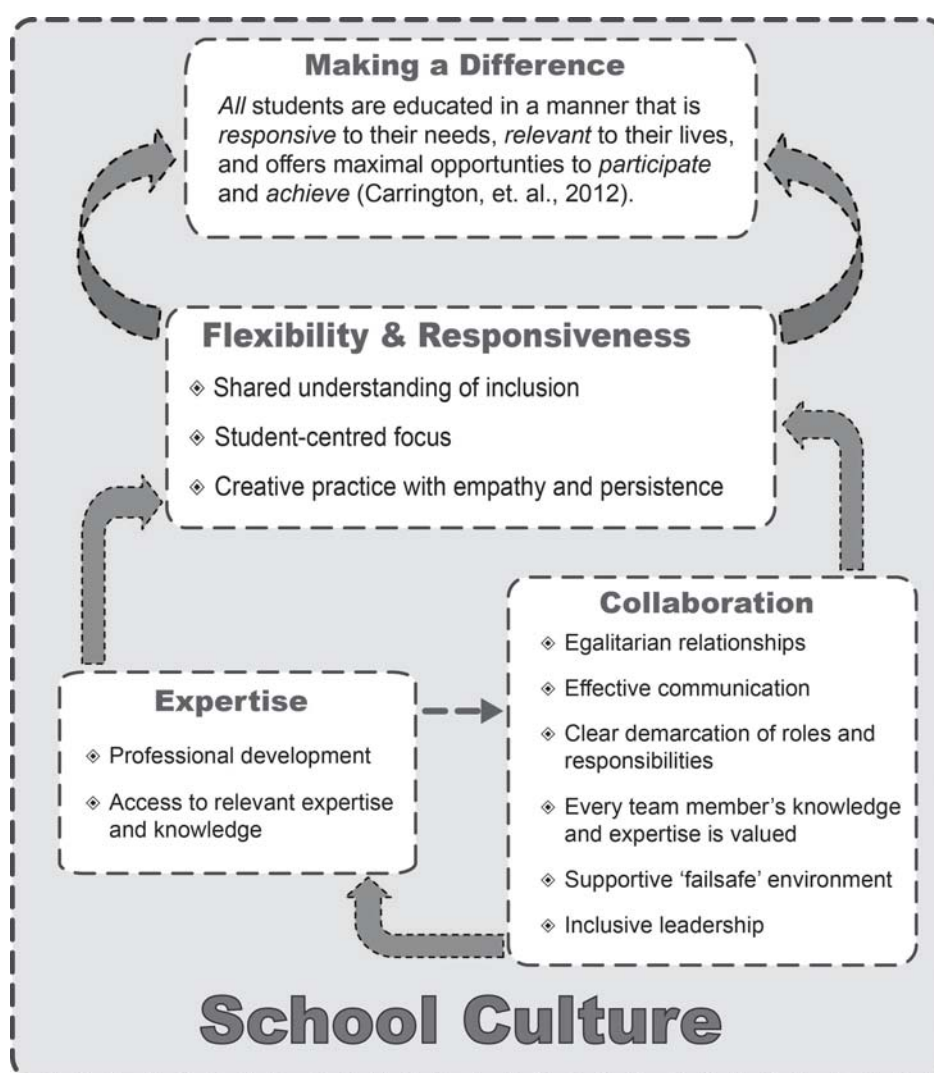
Making a Difference

*All* students are educated in a manner that is *responsive* to their needs, *relevant* to their lives, and offers maximal opportunties to *participate* and *achieve* (Carrington, et. al., 2012).

Flexibility & Responsiveness

◈ Shared understanding of inclusion

◈ Student-centred focus

◈ Creative practice with empathy and persistence

Collaboration

◈ Egalitarian relationships

◈ Effective communication

◈ Clear demarcation of roles and responsibilities

◈ Every team member's knowledge and expertise is valued

◈ Supportive 'failsafe' environment

◈ Inclusive leadership

Expertise

◈ Professional development

◈ Access to relevant expertise and knowledge

School Culture